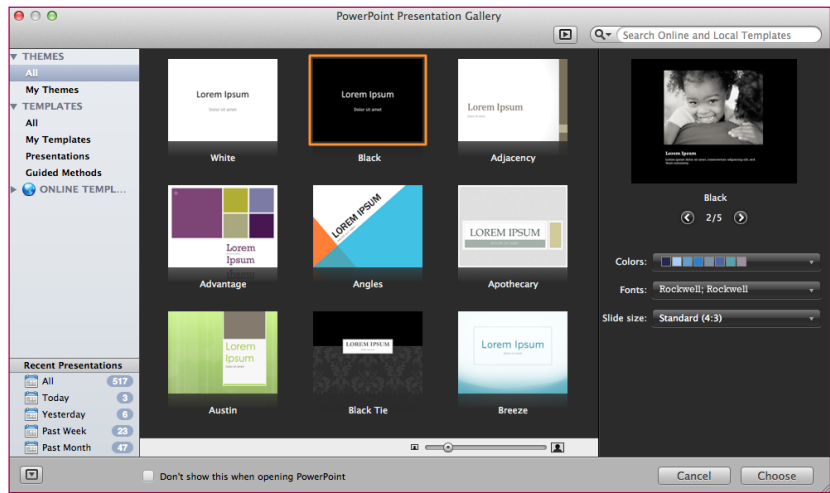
PowerPoint Presentation Gallery

Search Online and Local Templates

THEMES
All
My Themes
TEMPLATES
All
My Templates
Presentations
Guided Methods
ONLINE TEMPL...

Lorem Ipsum
Dolor sit amet
White

Lorem Ipsum
Dolor sit amet
Black

Lorem Ipsum
Adjacency

Lorem Ipsum
Advantage

LOREM IPSUM
Angles

LOREM IPSUM
Apothecary

Lorem Ipsum
Austin

LOREM IPSUM
Black Tie

Lorem Ipsum
Breeze

Black
2/5

Colors:
Fonts: Rockwell; Rockwell
Slide size: Standard (4:3)

Recent Presentations
All 517
Today 3
Yesterday 6
Past Week 23
Past Month 47

Don't show this when opening PowerPoint

Cancel
Choose